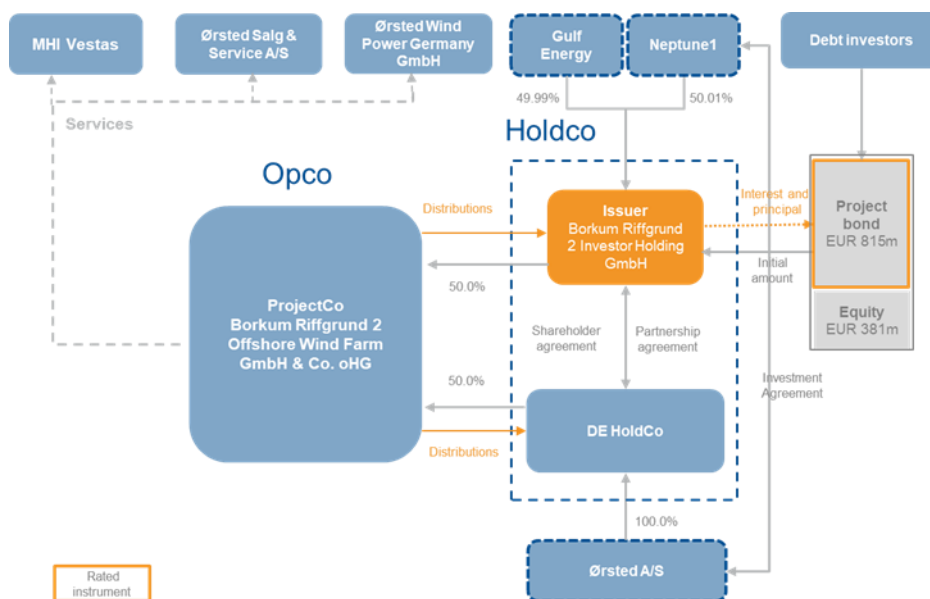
MHI Vestas

Ørsted Salg & Service A/S

Ørsted Wind Power Germany GmbH

Gulf Energy

Neptune1

Debt investors

Services

49.99%

50.01%

Holdco

Opco

Distributions

Issuer
Borkum Riffgrund 2 Investor Holding GmbH

Interest and principal

Project bond
EUR 815m

Initial amount

Equity
EUR 381m

50.0%

ProjectCo
Borkum Riffgrund 2 Offshore Wind Farm GmbH & Co. oHG

Shareholder agreement

Partnership agreement

50.0%

Investment Agreement

DE HoldCo

Distributions

100.0%

Ørsted A/S

Rated instrument